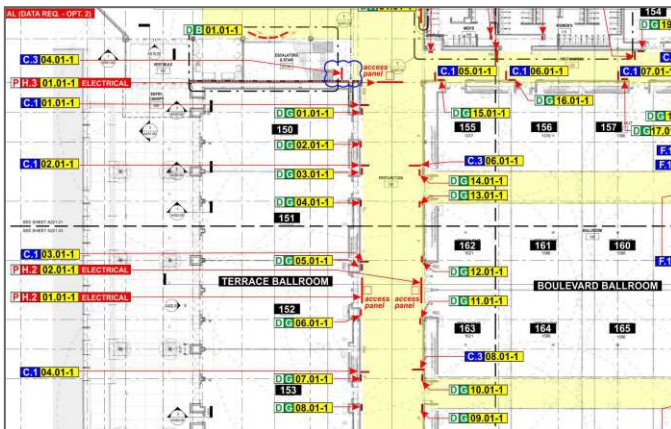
AL (DATA REQ. - OPT. 2)

D B 01.01-1

154

C.3 04.01-1

access panel

P H.3 01.01-1 ELECTRICAL

C.1 05.01-1

C.1 06.01-1

C.1 07.01-

C.1 01.01-1

D G 01.01-1

D G 15.01-1

D G 16.01-1

150

155

156

157

D G 17.0

D G 02.01-1

C.1 02.01-1

C.3 06.01-1

F.1

D G 03.01-1

D G 14.01-1

D G 13.01-1

D G 04.01-1

151

C.1 03.01-1

162

161

160

D G 05.01-1

F.1

P H.2 02.01-1 ELECTRICAL

D G 12.01-1

TERRACE BALLROOM

BOULEVARD BALLROOM

P H.2 01.01-1 ELECTRICAL

access panel

access panel

D G 11.01-1

152

D G 06.01-1

163

164

165

C.3 08.01-1

C.1 04.01-1

D G 07.01-1

153

D G 10.01-1

D G 08.01-1

D G 09.01-1